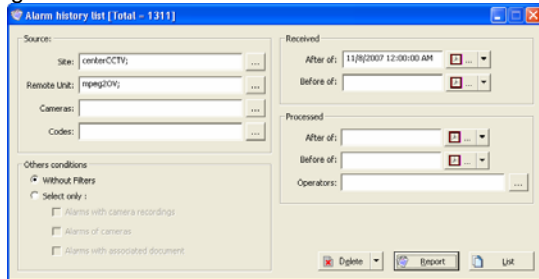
Alarm history list [Total = 1311]

Source:
Site: centerCCTV; ...
Remote Unit: mpeg2OV; ...
Cameras: ...
Codes: ...

Received
After of: 11/8/2007 12:00:00 AM ...
Before of: ...

Processed
After of: ...
Before of: ...
Operators: ...

Others conditions
Without Filters
Select only :
Alarms with camera recordings
Alarms of cameras
Alarms with associated document

Delete
Report
List